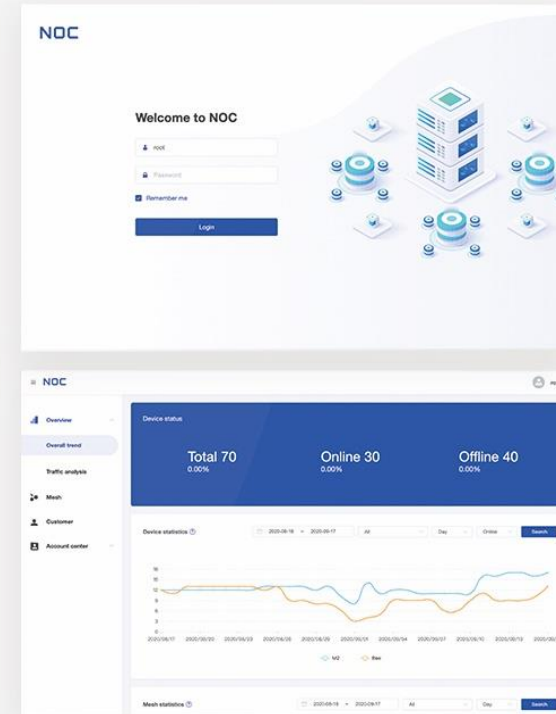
NOC

Welcome to NOC

root

Password

Remember me

Login

NOC

Overview

Overall trend

Traffic analysis

Mesh

Customer

Account center

Device status

Total 70
0.00%

Online 30
0.00%

Offline 40
0.00%

Device statistics

2020-08-16 ~ 2020-09-17

All

Day

Online

Search

15
12
9
6
3
0

2020/08/17 2020/08/20 2020/08/23 2020/08/26 2020/08/29 2020/09/01 2020/09/04 2020/09/07 2020/09/10 2020/09/13

M2 Bee

Mesh statistics

2020-08-16 ~ 2020-09-17

All

Day

Search